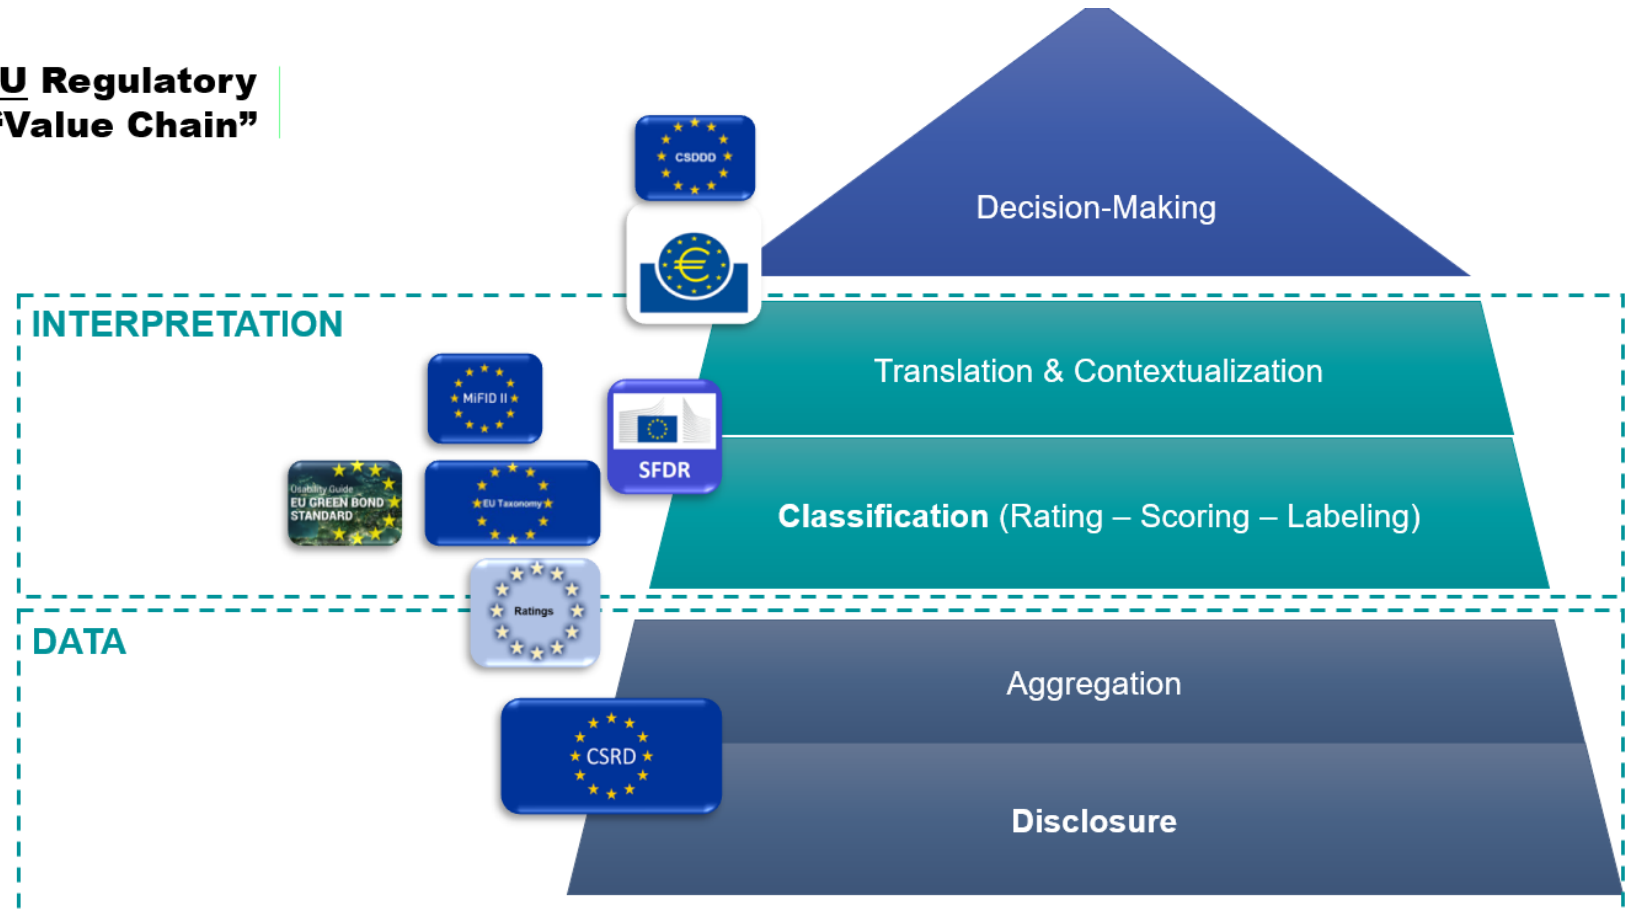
U Regulatory "Value Chain"

CSDDD

Decision-Making

INTERPRETATION

Translation & Contextualization

MiFID II

SFDR

Usability Guide EU GREEN BOND STANDARD

EU Taxonomy

Classification (Rating – Scoring – Labeling)

Ratings

DATA

Aggregation

CSRD

Disclosure